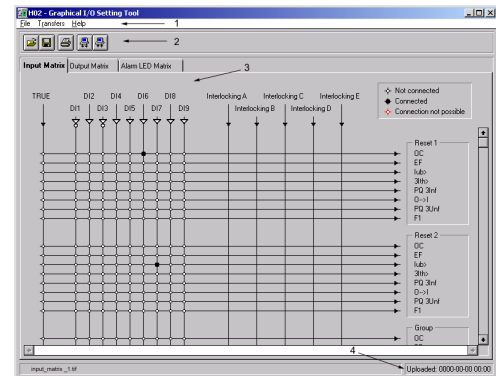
H02 - Graphical I/O Setting Tool
File Transfers Help
1
2
Input Matrix Output Matrix Alarm LED Matrix
3
TRUE
DI1 DI2 DI3 DI4 DI5 DI6 DI7 DI8 DI9
Interlocking A Interlocking B Interlocking C Interlocking D Interlocking E
Not connected
Connected
Connection not possible
Reset 1
OC
EF
Iub>
3Ith>
PQ 3Inf
O-->I
PQ 3UInf
F1
Reset 2
OC
EF
Iub>
3Ith>
PQ 3Inf
O-->I
PQ 3UInf
F1
Group
OC
4
input_matrix_1.tif
Uploaded: 0000-00-00 00:00